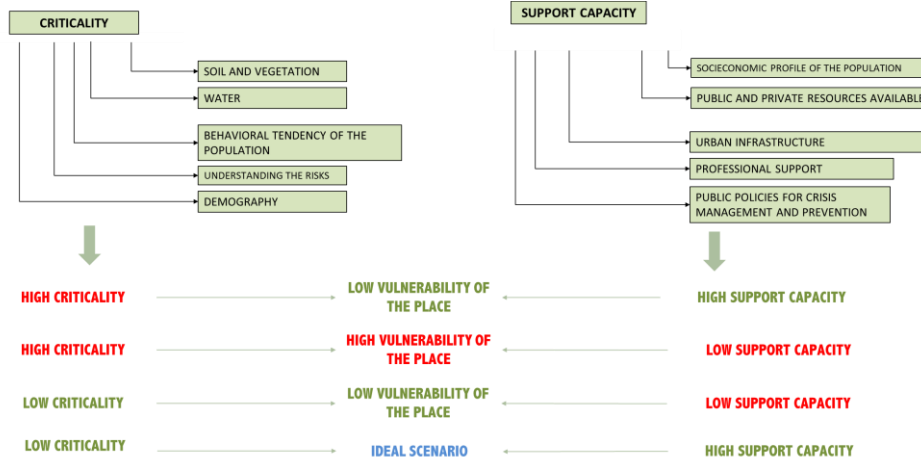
CRITICALITY

SOIL AND VEGETATION

WATER

BEHAVIORAL TENDENCY OF THE POPULATION

UNDERSTANDING THE RISKS

DEMOGRAPHY

SUPPORT CAPACITY

SOCIOECONOMIC PROFILE OF THE POPULATION

PUBLIC AND PRIVATE RESOURCES AVAILAB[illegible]

URBAN INFRASTRUCTURE

PROFESSIONAL SUPPORT

PUBLIC POLICIES FOR CRISIS MANAGEMENT AND PREVENTION

HIGH CRITICALITY

LOW VULNERABILITY OF THE PLACE

HIGH SUPPORT CAPACITY

HIGH CRITICALITY

HIGH VULNERABILITY OF THE PLACE

LOW SUPPORT CAPACITY

LOW CRITICALITY

LOW VULNERABILITY OF THE PLACE

LOW SUPPORT CAPACITY

LOW CRITICALITY

IDEAL SCENARIO

HIGH SUPPORT CAPACITY